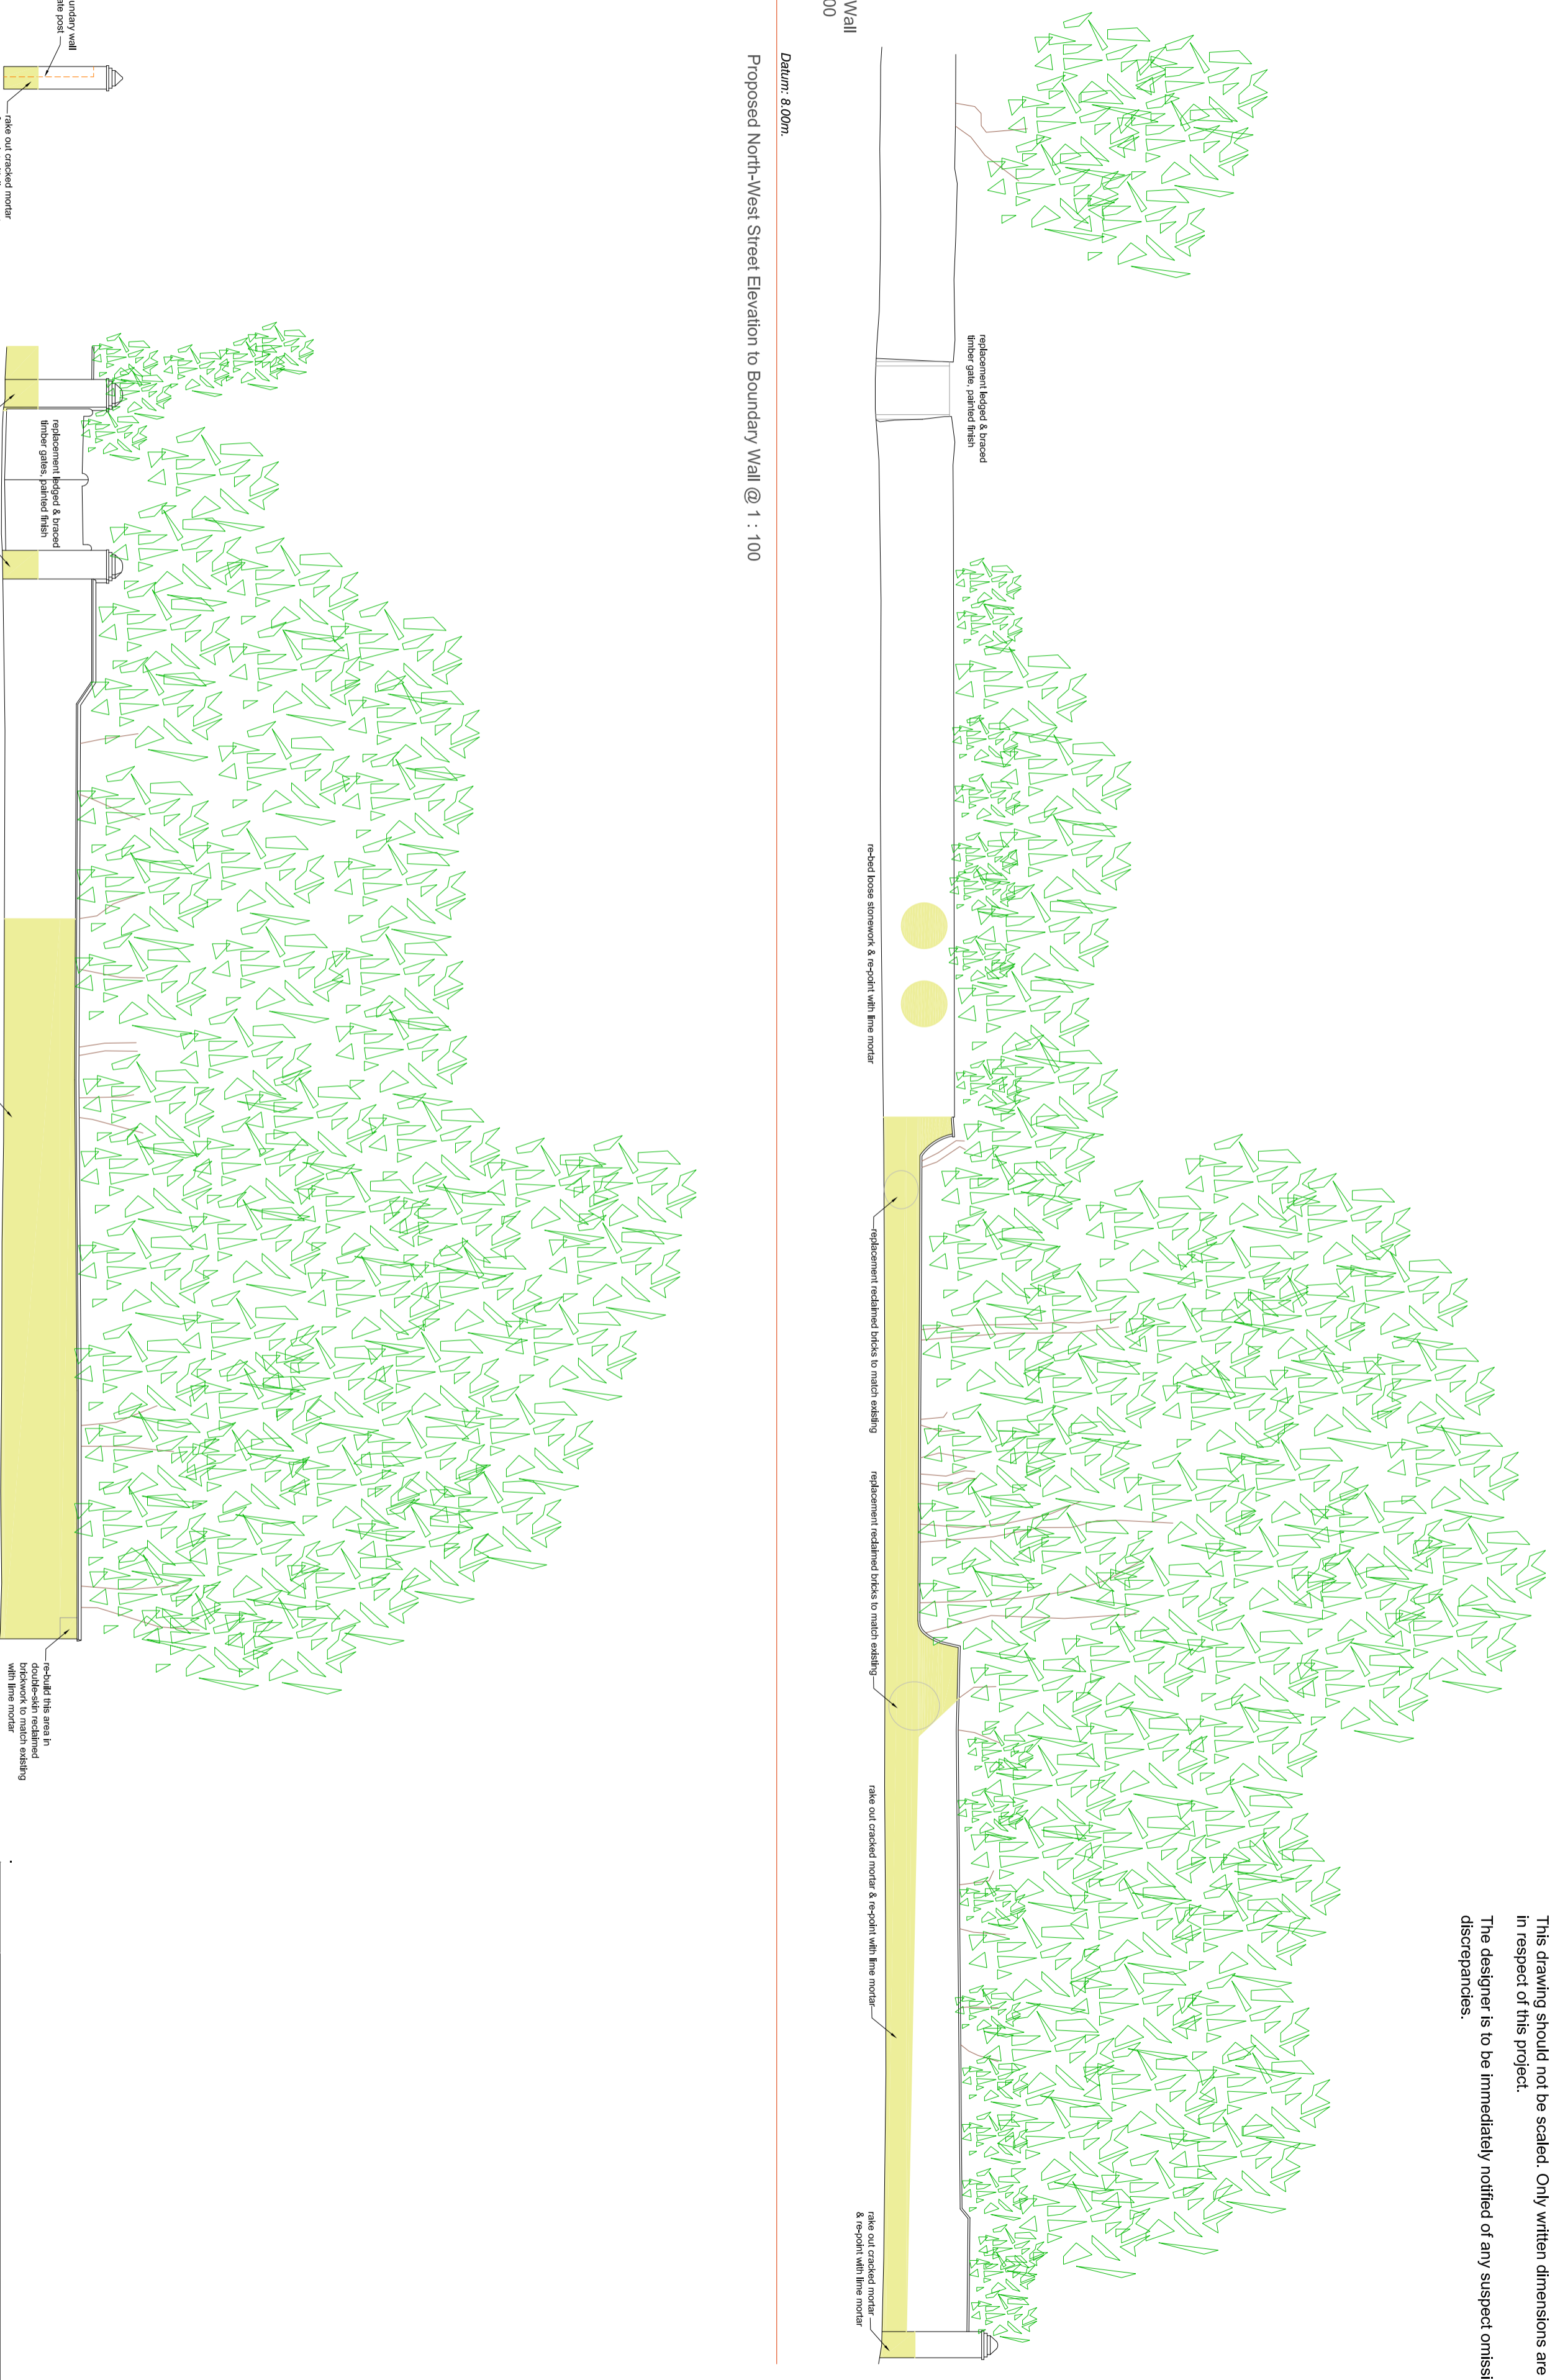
This drawing should not be scaled. Only written dimensions are in respect of this project.

The designer is to be immediately notified of any suspect omissi discrepancies.

replacement ledged & braced timber gate, painted finish

re-bed loose stonework & re-point with lime mortar

replacement reclaimed bricks to match existing

replacement reclaimed bricks to match existing

rake out cracked mortar & re-point with lime mortar

rake out cracked mortar & re-point with lime mortar

Wall
00

Datum: 8.00m.

Proposed North-West Street Elevation to Boundary Wall @ 1 : 100

undary wall
ate post

rake out cracked mortar

replacement ledged & braced timber gates, painted finish

re-build this area in double-skin reclaimed brickwork to match existing with lime mortar